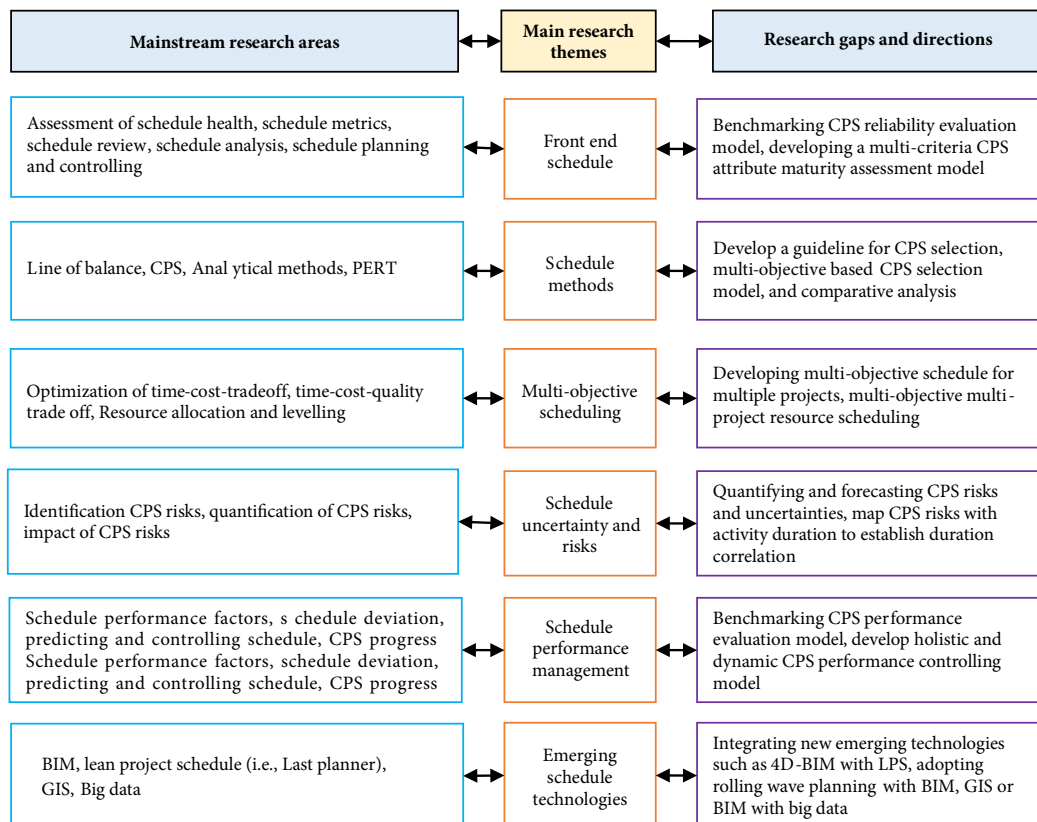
Mainstream research areas

Main research themes

Research gaps and directions

Assessment of schedule health, schedule metrics, schedule review, schedule analysis, schedule planning and controlling

Front end schedule

Benchmarking CPS reliability evaluation model, developing a multi-criteria CPS attribute maturity assessment model

Line of balance, CPS, Anal ytical methods, PERT

Schedule methods

Develop a guideline for CPS selection, multi-objective based CPS selection model, and comparative analysis

Optimization of time-cost-tradeoff, time-cost-quality trade off, Resource allocation and levelling

Multi-objective scheduling

Developing multi-objective schedule for multiple projects, multi-objective multi-project resource scheduling

Identification CPS risks, quantification of CPS risks, impact of CPS risks

Schedule uncertainty and risks

Quantifying and forecasting CPS risks and uncertainties, map CPS risks with activity duration to establish duration correlation

Schedule performance factors, s chedule deviation, predicting and controlling schedule, CPS progress Schedule performance factors, schedule deviation, predicting and controlling schedule, CPS progress

Schedule performance management

Benchmarking CPS performance evaluation model, develop holistic and dynamic CPS performance controlling model

BIM, lean project schedule (i.e., Last planner), GIS, Big data

Emerging schedule technologies

Integrating new emerging technologies such as 4D-BIM with LPS, adopting rolling wave planning with BIM, GIS or BIM with big data